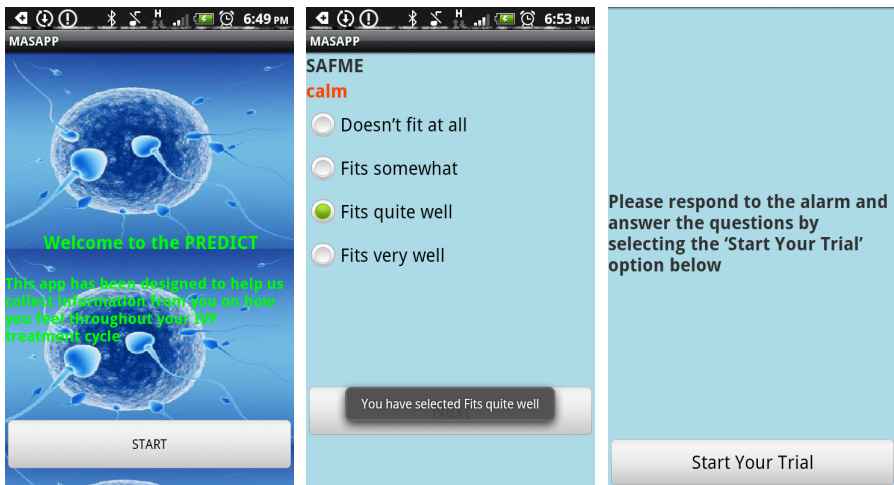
6:49 PM

MASAPP

Welcome to the PREDICT

This app has been designed to help us collect information from you on how you feel throughout your IVF treatment cycle

START

6:53 PM

MASAPP

SAFME

calm

Doesn't fit at all

Fits somewhat

Fits quite well

Fits very well

You have selected Fits quite well

Please respond to the alarm and answer the questions by selecting the 'Start Your Trial' option below

Start Your Trial